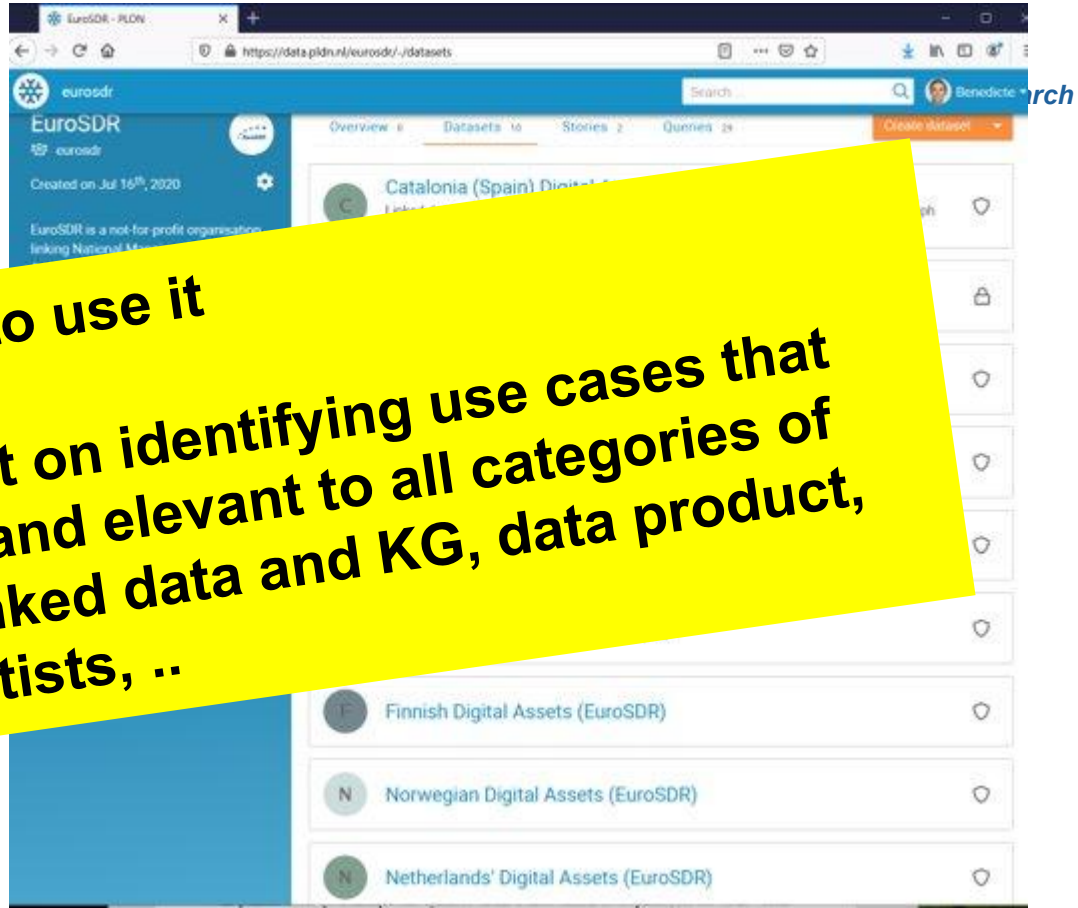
EuroSDR - PLDN

https://data.pldn.nl/eurosdr/-/datasets

eurosdr

Search

Benedicte

rch

EuroSDR

eurosdr

Created on Jul 16th, 2020

EuroSDR is a not-for-profit organisation linking National Ma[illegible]

Overview 8

Datasets 10

Stories 2

Queries 29

Create dataset

C

Catalonia (Spain) Digital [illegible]

Linked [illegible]

ph

F

Finnish Digital Assets (EuroSDR)

N

Norwegian Digital Assets (EuroSDR)

N

Netherlands' Digital Assets (EuroSDR)

o use it

t on identifying use cases that and elevant to all categories of nked data and KG, data product, tists, ..